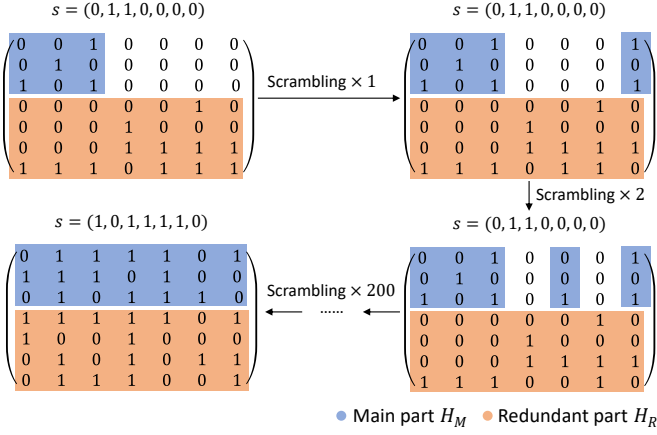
$s = (0, 1, 1, 0, 0, 0, 0)$

$\begin{pmatrix} 0 & 0 & 1 & 0 & 0 & 0 & 0 \\ 0 & 1 & 0 & 0 & 0 & 0 & 0 \\ 1 & 0 & 1 & 0 & 0 & 0 & 0 \\ 0 & 0 & 0 & 0 & 0 & 1 & 0 \\ 0 & 0 & 0 & 1 & 0 & 0 & 0 \\ 0 & 0 & 0 & 1 & 1 & 1 & 1 \\ 1 & 1 & 1 & 0 & 1 & 1 & 1 \end{pmatrix}$

Scrambling $\times$ 1

$s = (0, 1, 1, 0, 0, 0, 0)$

$\begin{pmatrix} 0 & 0 & 1 & 0 & 0 & 0 & 1 \\ 0 & 1 & 0 & 0 & 0 & 0 & 0 \\ 1 & 0 & 1 & 0 & 0 & 0 & 1 \\ 0 & 0 & 0 & 0 & 0 & 1 & 0 \\ 0 & 0 & 0 & 1 & 0 & 0 & 0 \\ 0 & 0 & 0 & 1 & 1 & 1 & 0 \\ 1 & 1 & 1 & 0 & 1 & 1 & 0 \end{pmatrix}$

Scrambling $\times$ 2

$s = (0, 1, 1, 0, 0, 0, 0)$

$\begin{pmatrix} 0 & 0 & 1 & 0 & 0 & 0 & 1 \\ 0 & 1 & 0 & 0 & 0 & 0 & 0 \\ 1 & 0 & 1 & 0 & 1 & 0 & 1 \\ 0 & 0 & 0 & 0 & 0 & 1 & 0 \\ 0 & 0 & 0 & 1 & 0 & 0 & 0 \\ 0 & 0 & 0 & 1 & 1 & 1 & 0 \\ 1 & 1 & 1 & 0 & 0 & 1 & 0 \end{pmatrix}$

Scrambling $\times$ 200

......

$s = (1, 0, 1, 1, 1, 1, 0)$

$\begin{pmatrix} 0 & 1 & 1 & 1 & 1 & 0 & 1 \\ 1 & 1 & 1 & 0 & 1 & 0 & 0 \\ 0 & 1 & 0 & 1 & 1 & 1 & 0 \\ 1 & 1 & 1 & 1 & 1 & 0 & 1 \\ 1 & 0 & 0 & 1 & 0 & 0 & 0 \\ 0 & 1 & 0 & 1 & 0 & 1 & 1 \\ 0 & 1 & 1 & 1 & 0 & 0 & 1 \end{pmatrix}$

Main part $H_M$   Redundant part $H_R$